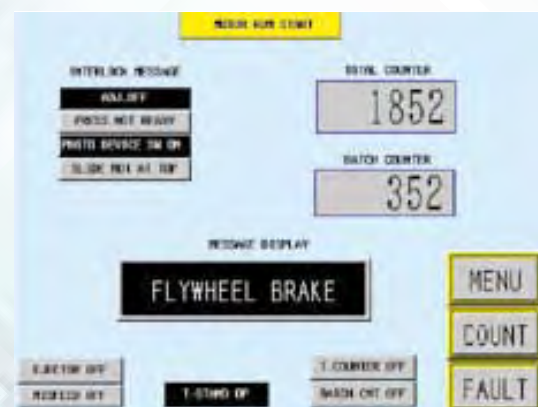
MOTOR RUN START

INTERLOCK MESSAGE

ADJ.OFF

PRESS NOT READY

PHOTO DEVICE SW ON

SLIDE NOT AT TOP

TOTAL COUNTER

1852

BATCH COUNTER

352

MESSAGE DISPLAY

FLYWHEEL BRAKE

MENU

COUNT

FAULT

EJECTOR OFF

MISFEED OFF

T-STAND OF

T.COUNTER OFF

BATCH CNT OFF